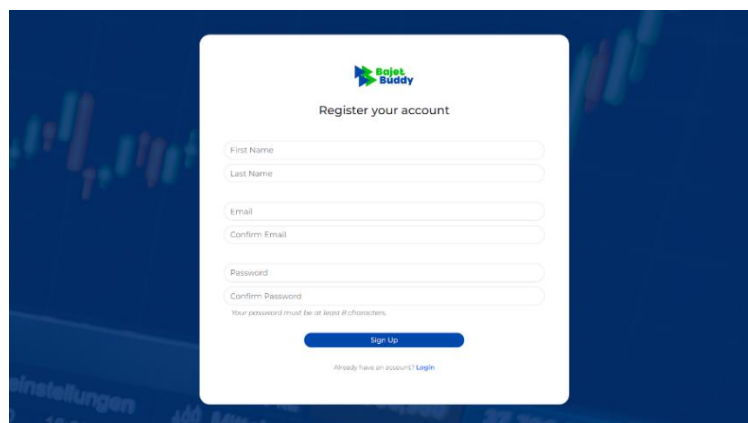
Bajet Buddy

Register your account

First Name

Last Name

Email

Confirm Email

Password

Confirm Password

Your password must be at least 8 characters.

Sign Up

Already have an account? Login

einstellungen